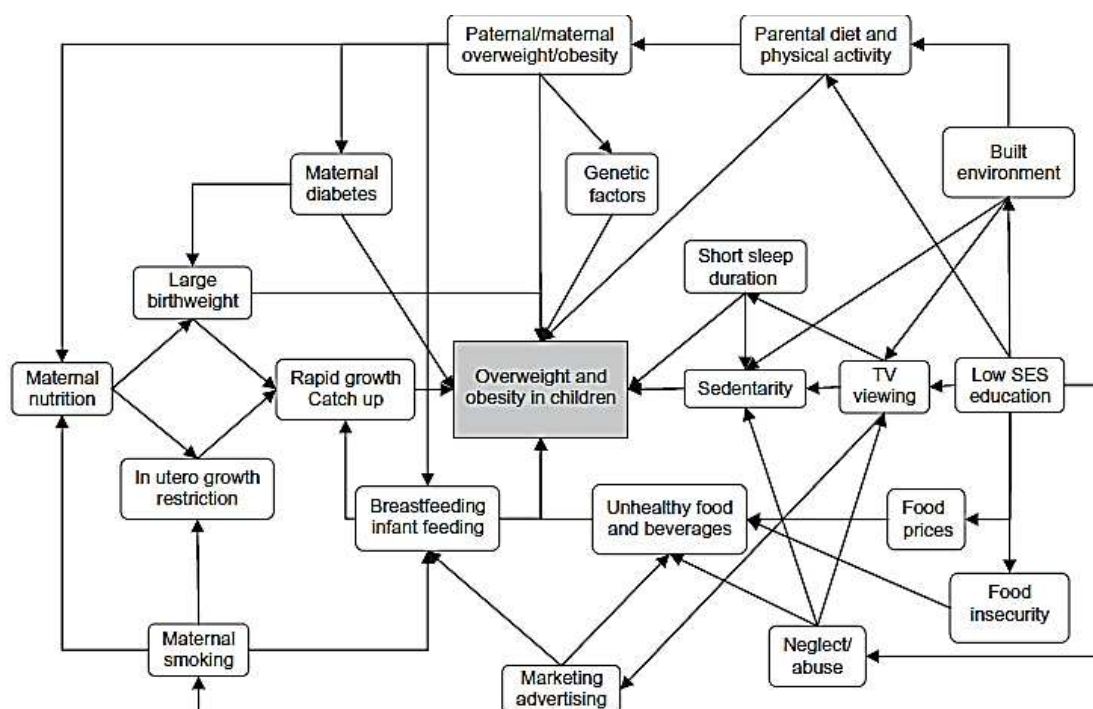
Paternal/maternal overweight/obesity

Parental diet and physical activity

Built environment

Maternal diabetes

Genetic factors

Short sleep duration

Large birthweight

Maternal nutrition

Rapid growth Catch up

Overweight and obesity in children

Sedentarity

TV viewing

Low SES education

In utero growth restriction

Breastfeeding infant feeding

Unhealthy food and beverages

Food prices

Food insecurity

Maternal smoking

Neglect/ abuse

Marketing advertising